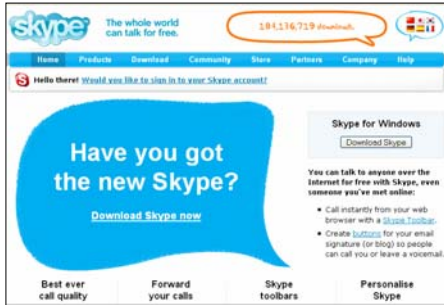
skype

The whole world can talk for free.

184,136,719 downloads

Home Products Download Community Store Partners Company Help

Hello there! Would you like to sign in to your Skype account?

Have you got the new Skype?

Download Skype now

Skype for Windows

Download Skype

You can talk to anyone over the Internet for free with Skype, even someone you've met online:

• Call instantly from your web browser with a Skype Toolbar.

• Create buttons for your email signature (or blog) so people can call you or leave a voicemail.

Best ever call quality

Forward your calls

Skype toolbars

Personalise Skype